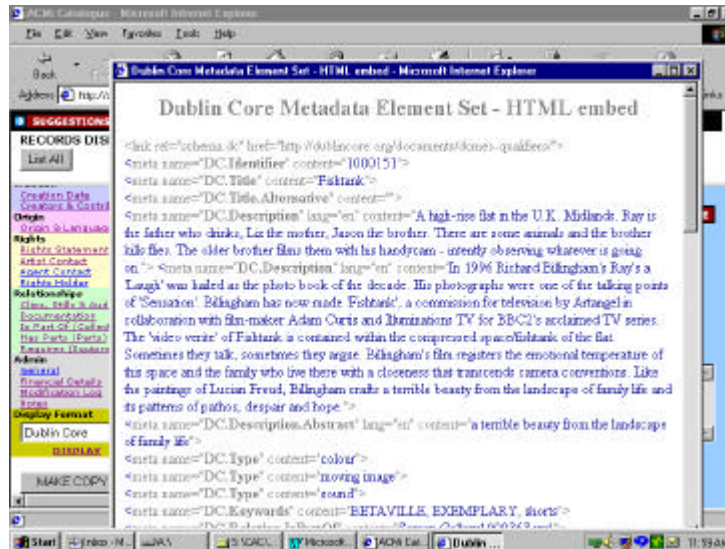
ACMI Catalogue - Microsoft Internet Explorer

File Edit View Favorites Tools Help

Back

Address http://

SUGGESTIONS

RECORDS DIS

List All

Creation Date
Creators & Contrib
Origin
Origin & Language
Rights
Rights Statement
Artist Contact
Agent Contact
Rights Holder
Relationships
Class. Mills & Aud
Documentation
Is Part Of (Called
Has Parts (Parts)
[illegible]
Admin
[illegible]
Financial Details
Modification Log
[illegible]
Display Format
Dublin Core
DISPLAY

MAKE COPY

Dublin Core Metadata Element Set - HTML embed - Microsoft Internet Explorer

Dublin Core Metadata Element Set - HTML embed

<link rel="schema.dc" href="http://dublincore.org/documents/dcmes-qualifiers/">
<meta name="DC.Identifier" content="1000151">
<meta name="DC.Title" content="Fishtank">
<meta name="DC.Title.Alternative" content="">
<meta name="DC.Description" lang="en" content="A high-rise flat in the U.K. Midlands. Ray is the father who drinks, Liz the mother, Jason the brother. There are some animals and the brother kills flies. The older brother films them with his handycam - intently observing whatever is going on."> <meta name="DC.Description" lang="en" content="In 1996 Richard Billingham's Ray's a Laugh' was hailed as the photo book of the decade. His photographs were one of the talking points of 'Sensation'. Billingham has now made 'Fishtank', a commission for television by Artangel in collaboration with film-maker Adam Curtis and Illuminations TV for BBC2's acclaimed TV series. The 'video verite' of Fishtank is contained within the compressed space/fishtank of the flat. Sometimes they talk, sometimes they argue. Billingham's film registers the emotional temperature of this space and the family who live there with a closeness that transcends camera conventions. Like the paintings of Lucian Freud, Billingham crafts a terrible beauty from the landscape of family life and its patterns of pathos, despair and hope.">
<meta name="DC.Description.Abstract" lang="en" content="a terrible beauty from the landscape of family life">
<meta name="DC.Type" content="colour">
<meta name="DC.Type" content="moving image">
<meta name="DC.Type" content="sound">
<meta name="DC.Keywords" content="BETAVILLE, EXEMPLARY, shorts">
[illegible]

Start | Inbox - M... | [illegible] | 5 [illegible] | Microsoft... | ACMI Cat... | Dublin ... | 11:59 AM